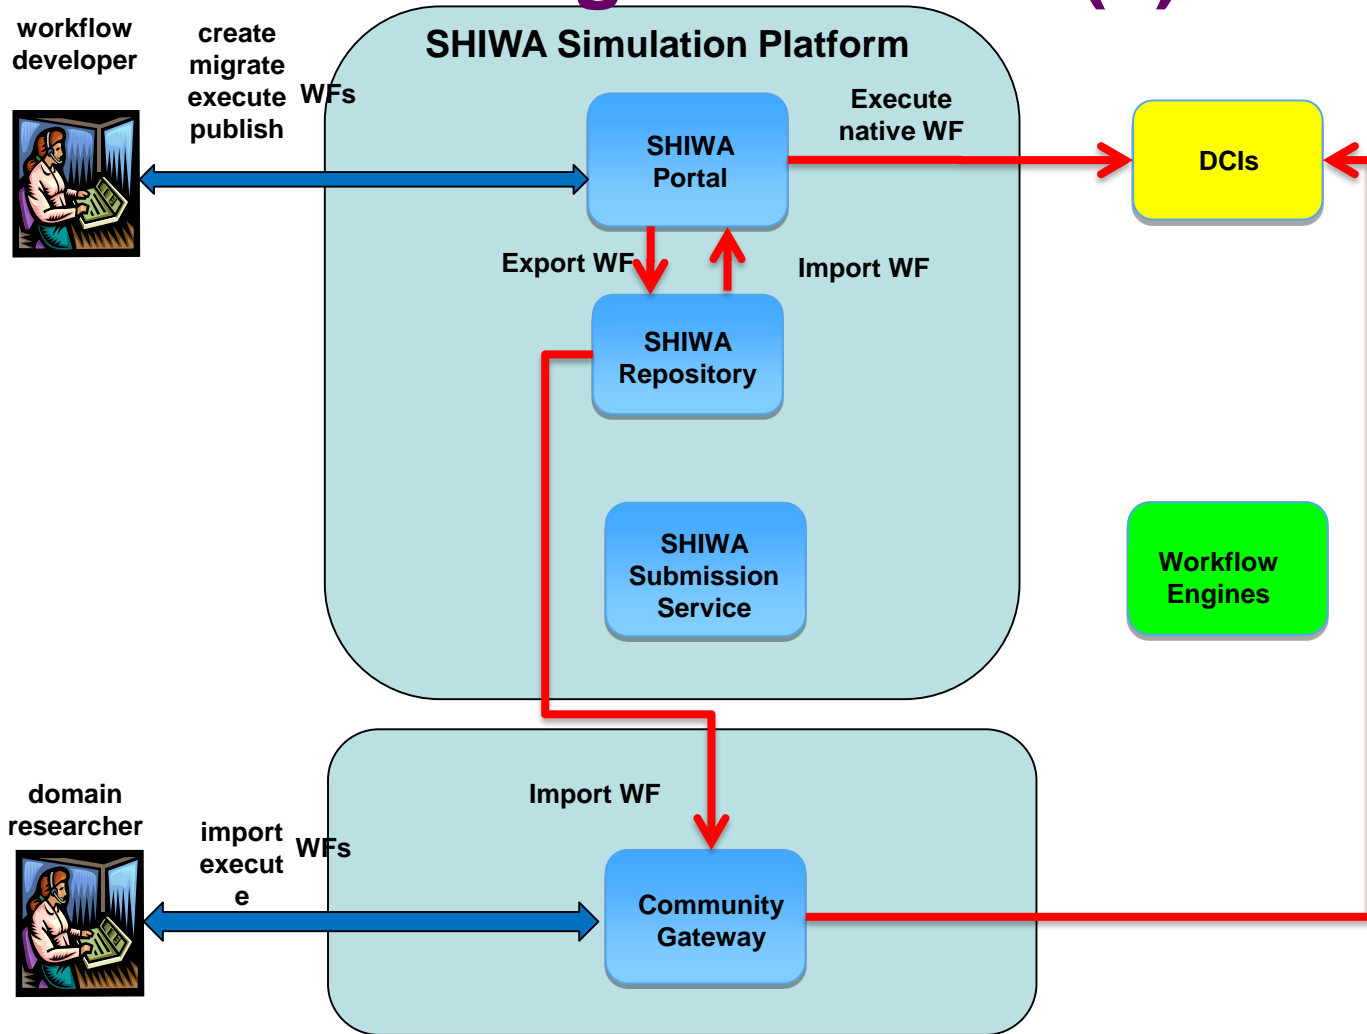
workflow developer

create migrate execute publish WFs

SHIWA Simulation Platform

SHIWA Portal

Execute native WF

DCIs

Export WF

Import WF

SHIWA Repository

SHIWA Submission Service

Workflow Engines

domain researcher

import execute WFs

Import WF

Community Gateway